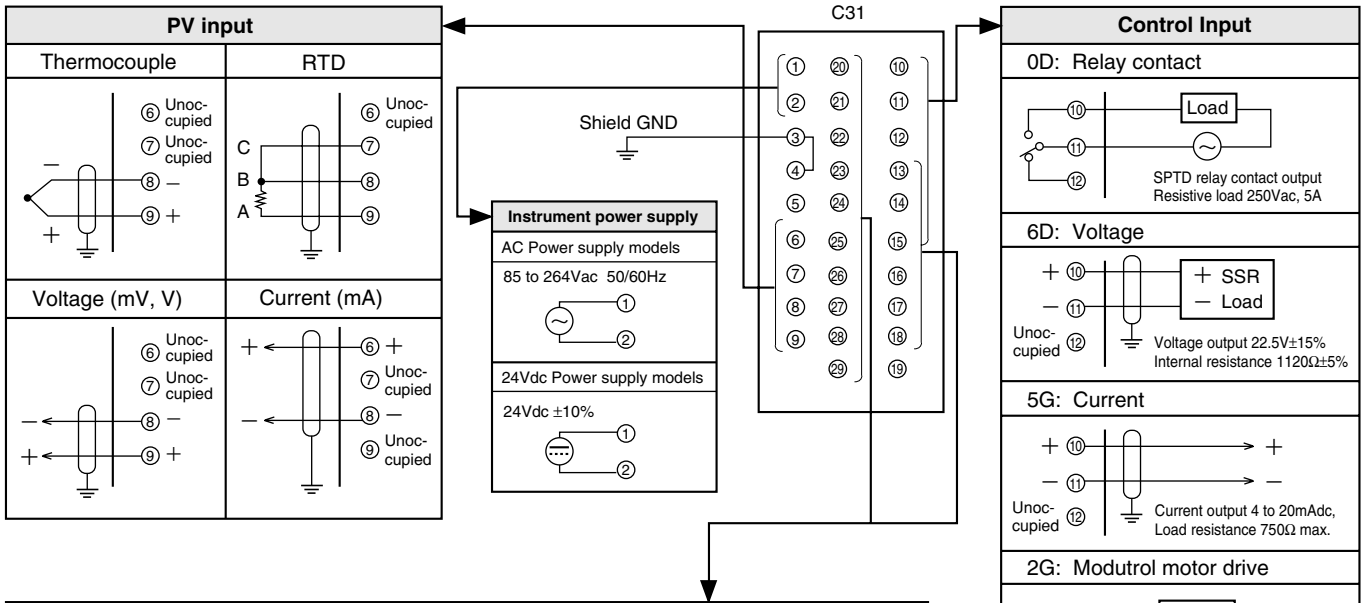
PV input

| Thermocouple | RTD |
|---|---|
| ⑥ Unoccupied ⑦ Unoccupied − ⑧ − ⑨ + + | ⑥ Unoccupied C ⑦ B ⑧ A ⑨ |
| **Voltage (mV, V)** | **Current (mA)** |
| ⑥ Unoccupied ⑦ Unoccupied − ⑧ − + ⑨ + | + ⑥ + ⑦ Unoccupied − ⑧ − ⑨ Unoccupied |

Shield GND

Instrument power supply
AC Power supply models
85 to 264Vac 50/60Hz
①
②
24Vdc Power supply models
24Vdc ±10%
①
②

C31
① ⑳ ⑩
② ㉑ ⑪
③ ㉒ ⑫
④ ㉓ ⑬
⑤ ㉔ ⑭
⑥ ㉕ ⑮
⑦ ㉖ ⑯
⑧ ㉗ ⑰
⑨ ㉘ ⑱
㉙ ⑲

Control Input
0D: Relay contact
⑩ Load
⑪
⑫
SPTD relay contact output
Resistive load 250Vac, 5A
6D: Voltage
+ ⑩ + SSR
− ⑪ − Load
Unoccupied ⑫
Voltage output 22.5V±15%
Internal resistance 1120Ω±5%
5G: Current
+ ⑩ +
− ⑪ −
Unoccupied ⑫
Current output 4 to 20mAdc,
Load resistance 750Ω max.
2G: Modutrol motor drive